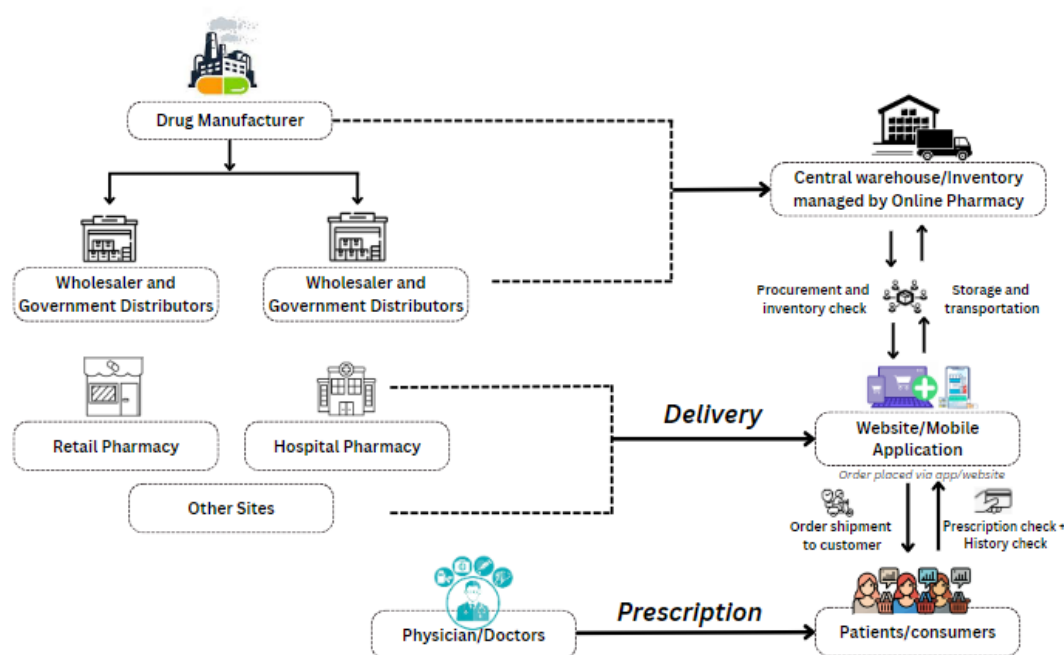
Drug Manufacturer

Wholesaler and Government Distributors

Wholesaler and Government Distributors

Central warehouse/Inventory managed by Online Pharmacy

Procurement and inventory check

Storage and transportation

Retail Pharmacy

Hospital Pharmacy

Other Sites

Delivery

Website/Mobile Application

Order placed via app/website

Order shipment to customer

Prescription check + History check

Physician/Doctors

Prescription

Patients/consumers